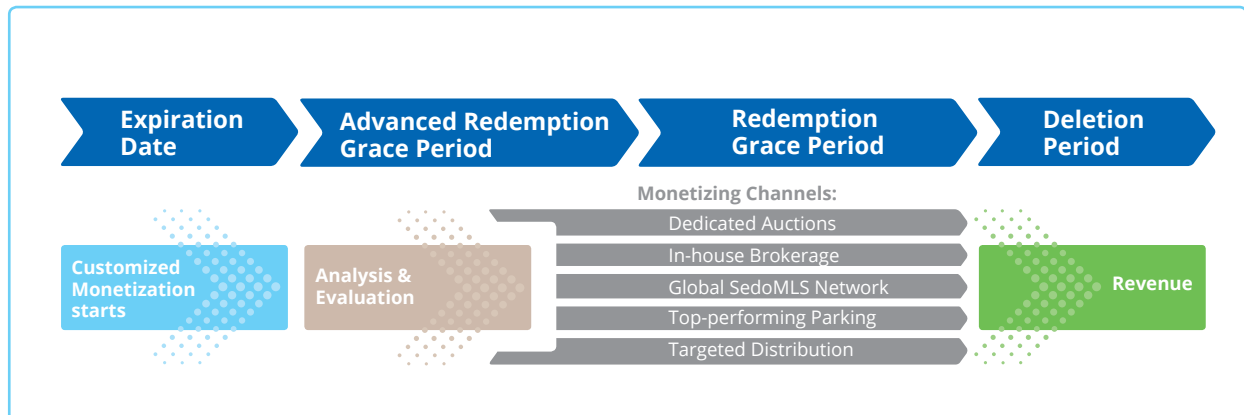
Expiration Date

Advanced Redemption Grace Period

Redemption Grace Period

Deletion Period

Monetizing Channels:

Customized Monetization starts

Analysis & Evaluation

Dedicated Auctions

In-house Brokerage

Global SedoMLS Network

Top-performing Parking

Targeted Distribution

Revenue